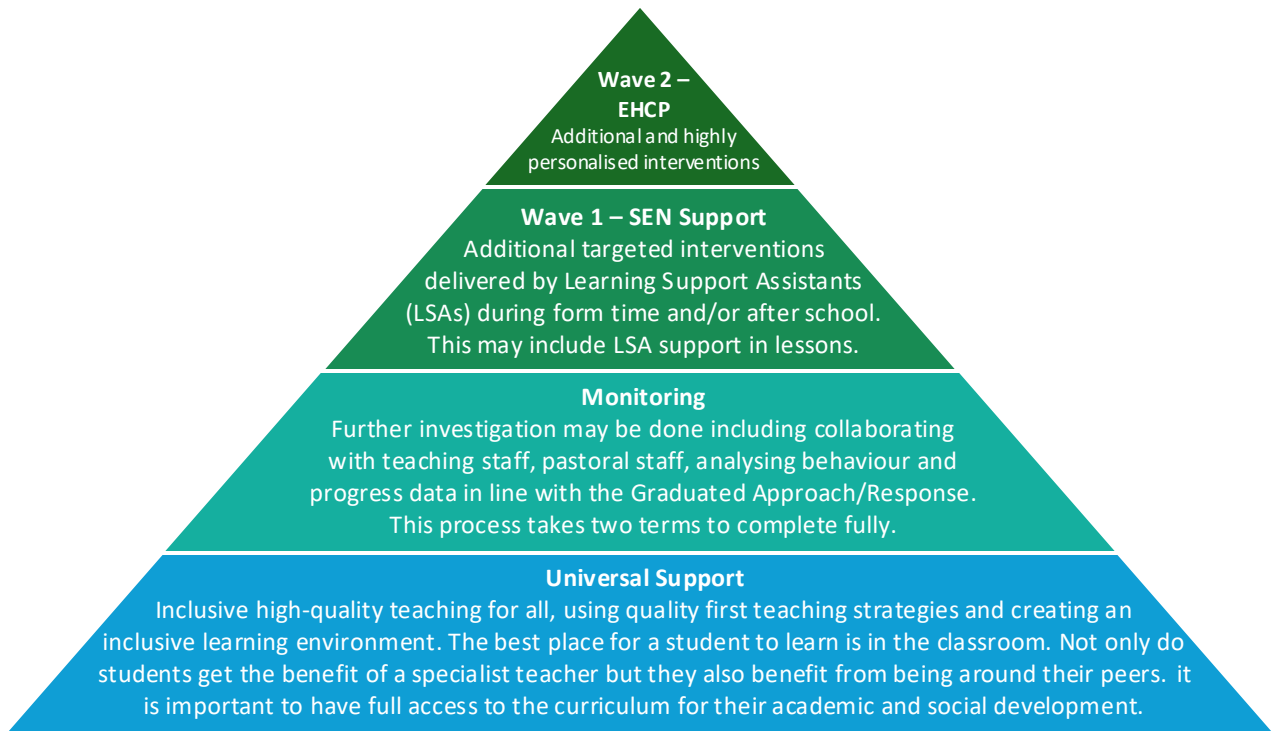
Wave 2 – EHCP
Additional and highly personalised interventions

Wave 1 – SEN Support
Additional targeted interventions delivered by Learning Support Assistants (LSAs) during form time and/or after school. This may include LSA support in lessons.

Monitoring
Further investigation may be done including collaborating with teaching staff, pastoral staff, analysing behaviour and progress data in line with the Graduated Approach/Response. This process takes two terms to complete fully.

Universal Support
Inclusive high-quality teaching for all, using quality first teaching strategies and creating an inclusive learning environment. The best place for a student to learn is in the classroom. Not only do students get the benefit of a specialist teacher but they also benefit from being around their peers. it is important to have full access to the curriculum for their academic and social development.